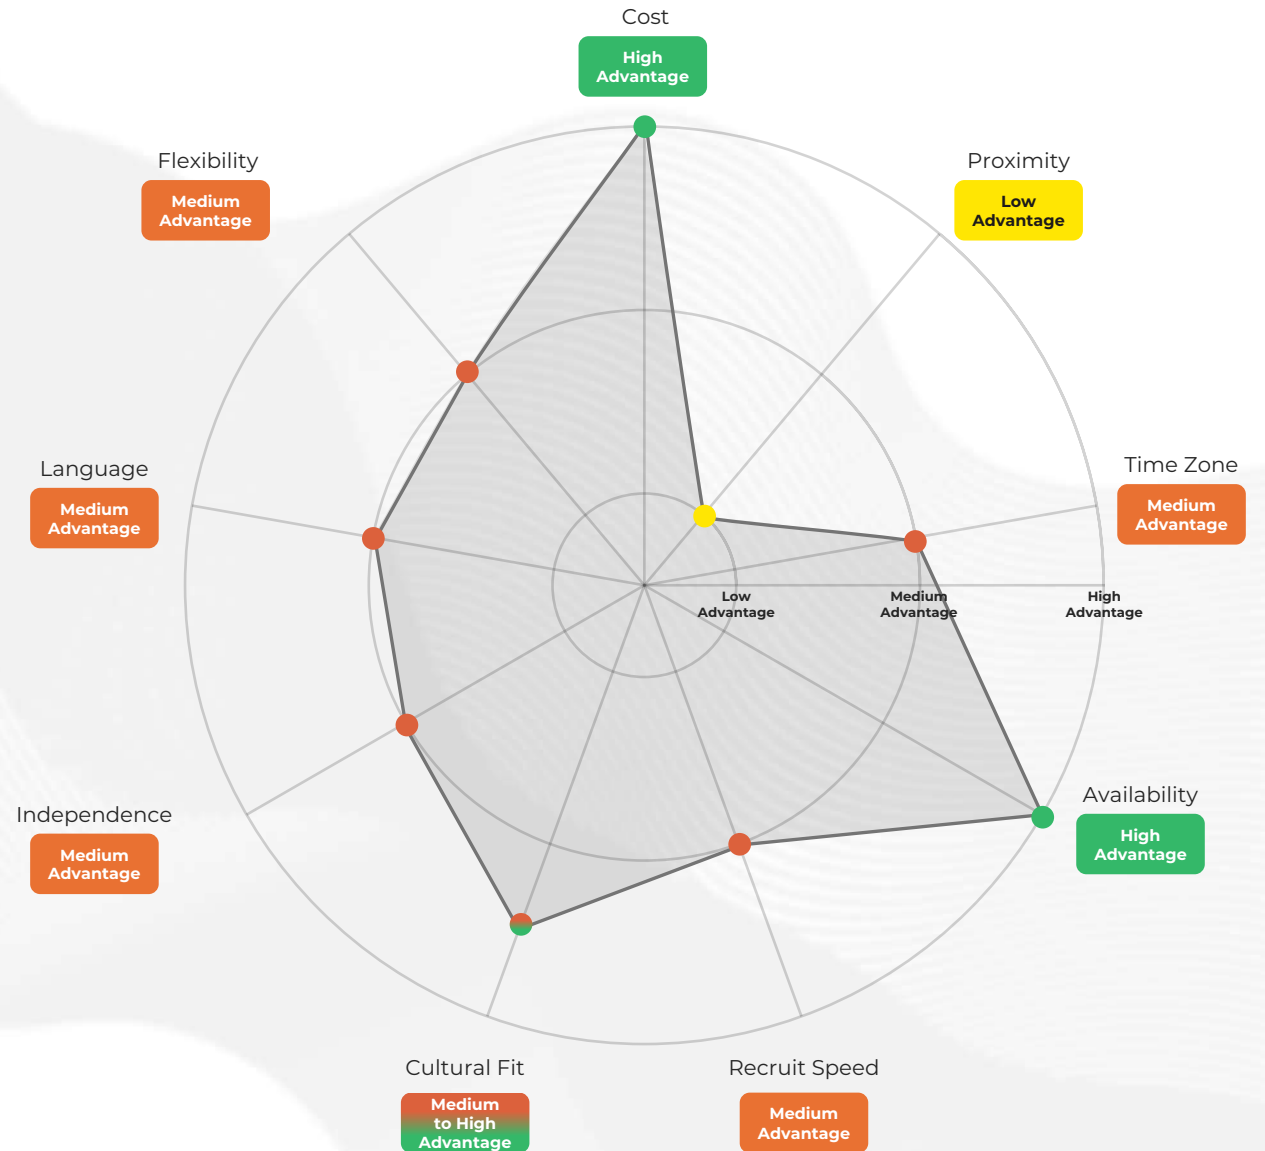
Cost
High Advantage

Proximity
Low Advantage

Flexibility
Medium Advantage

Time Zone
Medium Advantage

Language
Medium Advantage

Low Advantage
Medium Advantage
High Advantage

Availability
High Advantage

Independence
Medium Advantage

Cultural Fit
Medium to High Advantage

Recruit Speed
Medium Advantage